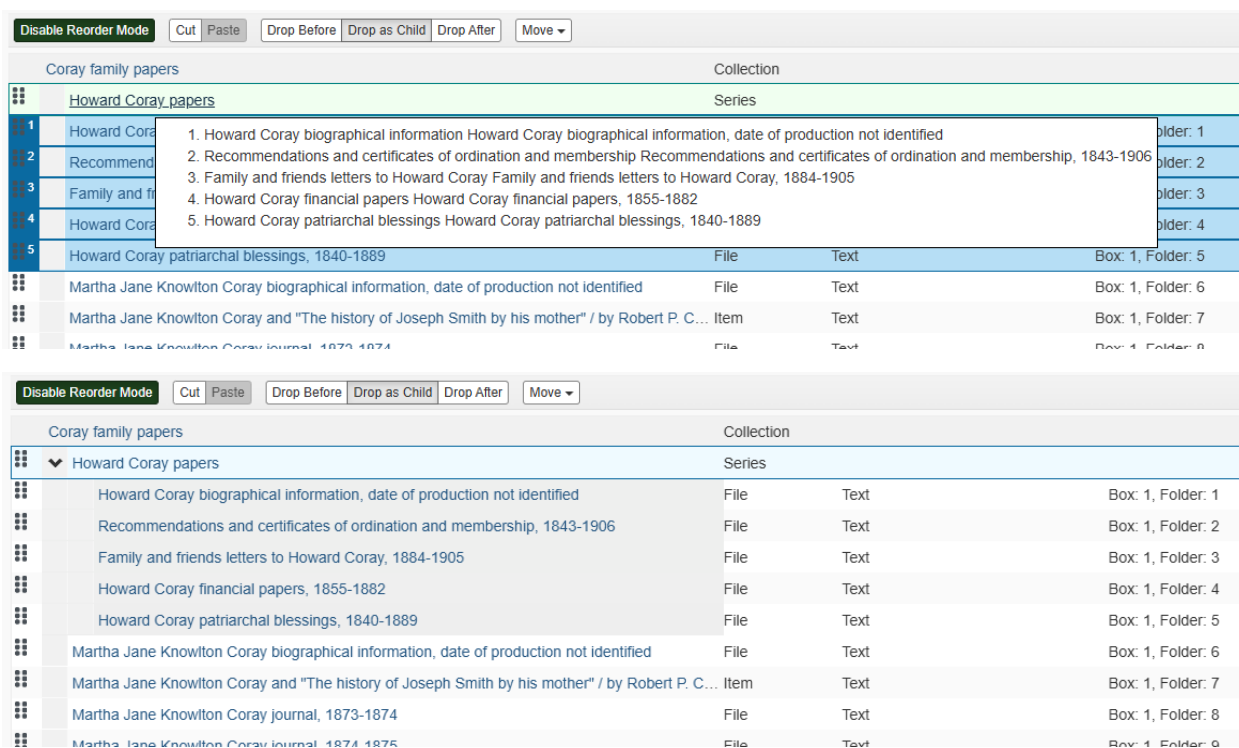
Disable Reorder Mode Cut Paste Drop Before Drop as Child Drop After Move

| | | | |
|---|---|---|---|
| Coray family papers | Collection | | |
| Howard Coray papers | Series | | |
| 1 Howard Cora | | | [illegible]lder: 1 |
| 2 Recommend | | | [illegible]lder: 2 |
| 3 Family and fr | | | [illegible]lder: 3 |
| 4 Howard Cora | | | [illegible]lder: 4 |
| 5 Howard Coray patriarchal blessings, 1840-1889 | File | Text | Box: 1, Folder: 5 |
| Martha Jane Knowlton Coray biographical information, date of production not identified | File | Text | Box: 1, Folder: 6 |
| Martha Jane Knowlton Coray and "The history of Joseph Smith by his mother" / by Robert P. C... | Item | Text | Box: 1, Folder: 7 |
| Martha Jane Knowlton Coray journal, 1873-1874 | File | Text | Box: 1, Folder: 8 |

1. Howard Coray biographical information Howard Coray biographical information, date of production not identified
2. Recommendations and certificates of ordination and membership Recommendations and certificates of ordination and membership, 1843-1906
3. Family and friends letters to Howard Coray Family and friends letters to Howard Coray, 1884-1905
4. Howard Coray financial papers Howard Coray financial papers, 1855-1882
5. Howard Coray patriarchal blessings Howard Coray patriarchal blessings, 1840-1889

Disable Reorder Mode Cut Paste Drop Before Drop as Child Drop After Move

| | | | |
|---|---|---|---|
| Coray family papers | Collection | | |
| Howard Coray papers | Series | | |
| Howard Coray biographical information, date of production not identified | File | Text | Box: 1, Folder: 1 |
| Recommendations and certificates of ordination and membership, 1843-1906 | File | Text | Box: 1, Folder: 2 |
| Family and friends letters to Howard Coray, 1884-1905 | File | Text | Box: 1, Folder: 3 |
| Howard Coray financial papers, 1855-1882 | File | Text | Box: 1, Folder: 4 |
| Howard Coray patriarchal blessings, 1840-1889 | File | Text | Box: 1, Folder: 5 |
| Martha Jane Knowlton Coray biographical information, date of production not identified | File | Text | Box: 1, Folder: 6 |
| Martha Jane Knowlton Coray and "The history of Joseph Smith by his mother" / by Robert P. C... | Item | Text | Box: 1, Folder: 7 |
| Martha Jane Knowlton Coray journal, 1873-1874 | File | Text | Box: 1, Folder: 8 |
| Martha Jane Knowlton Coray journal, 1874-1875 | File | Text | Box: 1, Folder: 9 |